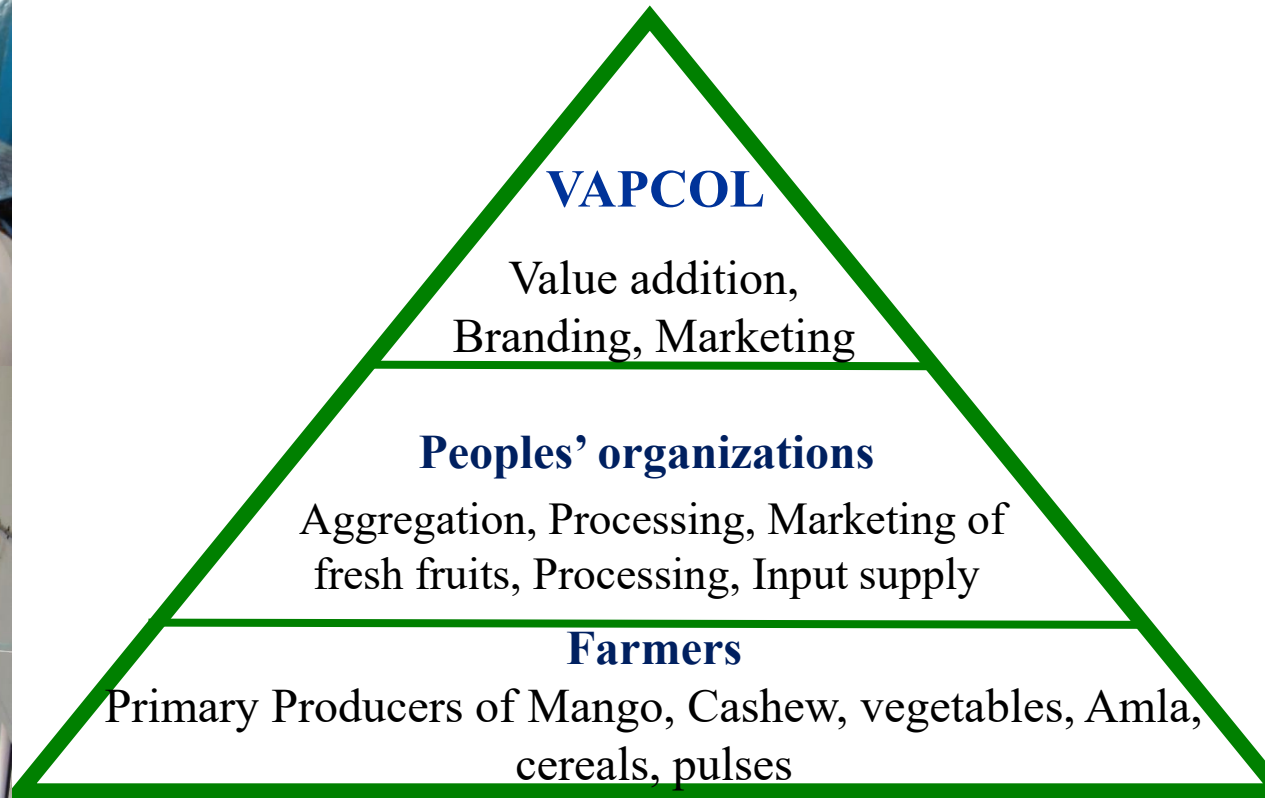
VAPCOL

Value addition, Branding, Marketing

Peoples' organizations

Aggregation, Processing, Marketing of fresh fruits, Processing, Input supply

Farmers

Primary Producers of Mango, Cashew, vegetables, Amla, cereals, pulses